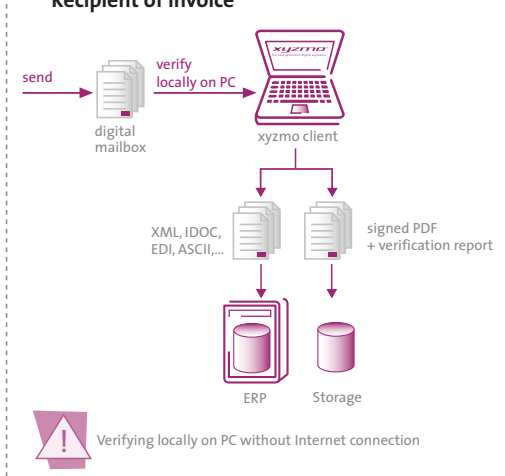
Recipient of invoice

send

verify locally on PC

digital mailbox

xyzmo

xyzmo client

XML, IDOC, EDI, ASCII,...

signed PDF + verification report

ERP

Storage

!

Verifying locally on PC without Internet connection